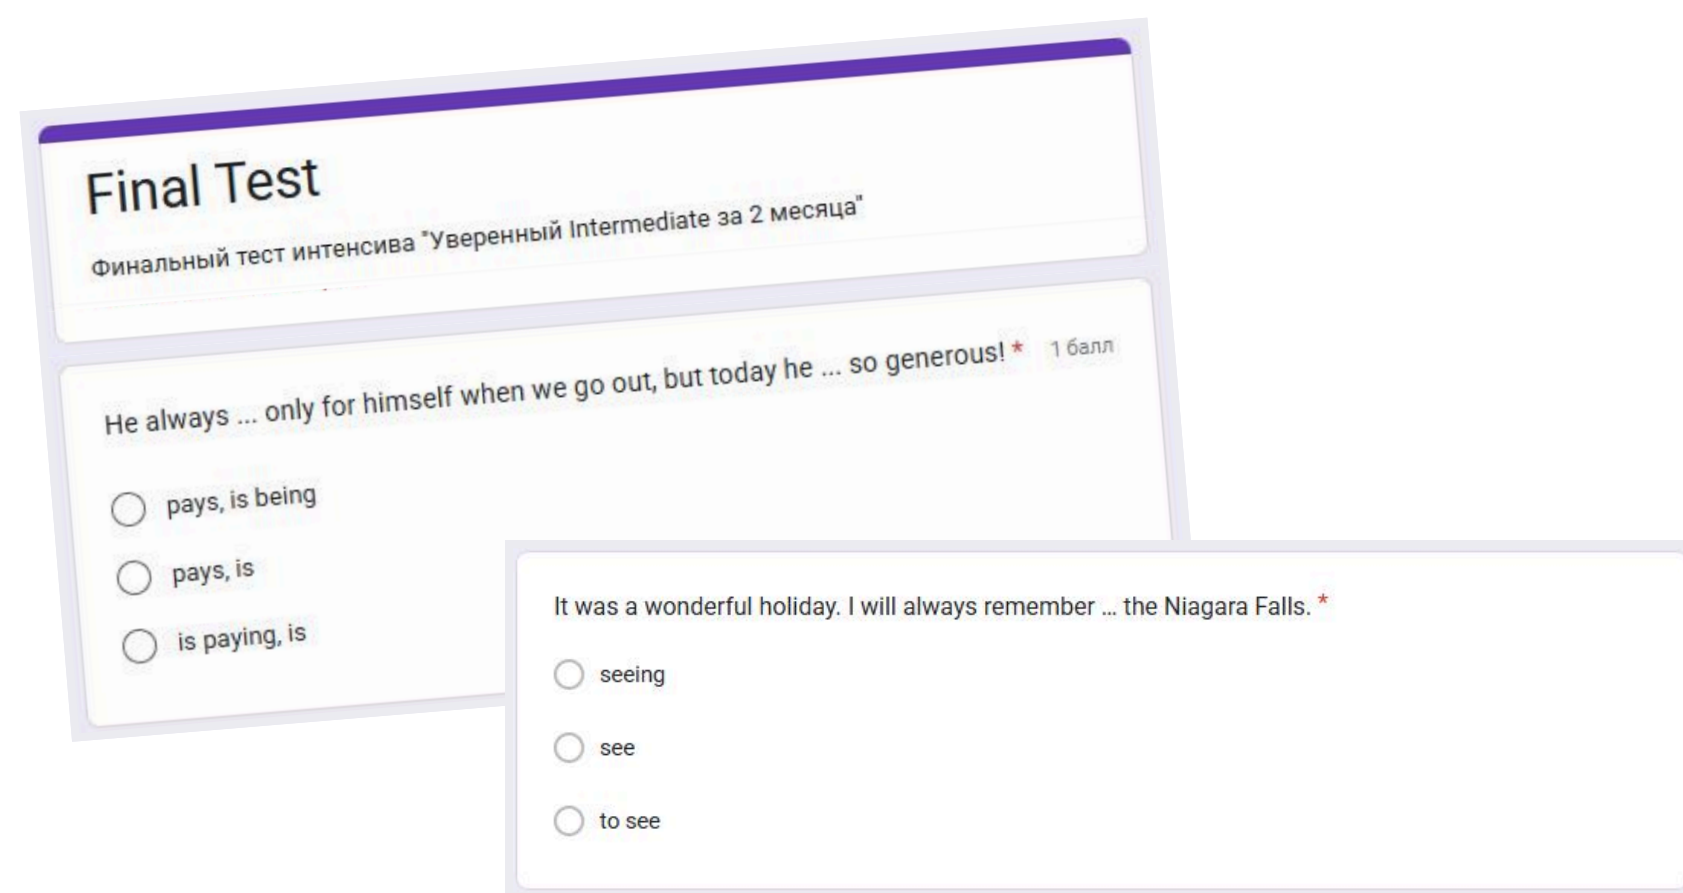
Final Test

Финальный тест интенсива "Уверенный Intermediate за 2 месяца"

He always ... only for himself when we go out, but today he ... so generous! * 1 балл

pays, is being

pays, is

is paying, is

It was a wonderful holiday. I will always remember ... the Niagara Falls. *

seeing

see

to see